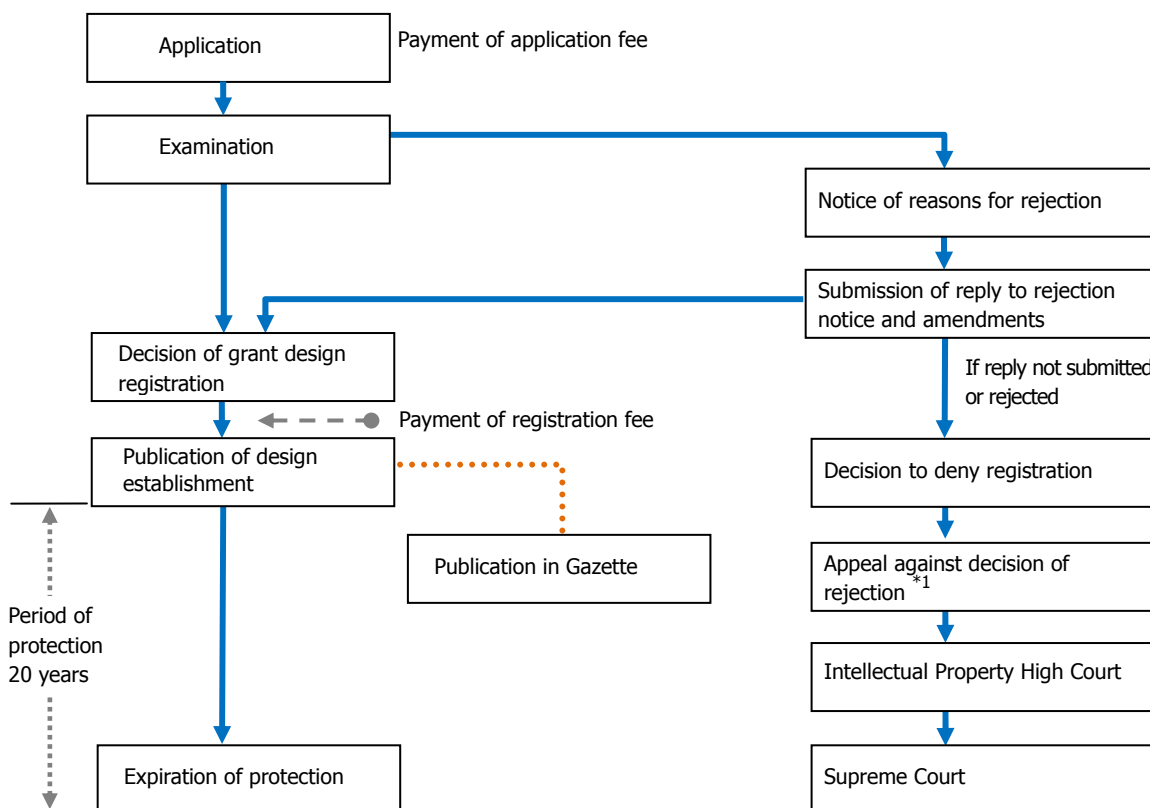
Application

Payment of application fee

Examination

Notice of reasons for rejection

Submission of reply to rejection notice and amendments

Decision of grant design registration

If reply not submitted or rejected

Payment of registration fee

Publication of design establishment

Decision to deny registration

Publication in Gazette

Appeal against decision of rejection $^{*1}$

Period of protection 20 years

Intellectual Property High Court

Expiration of protection

Supreme Court